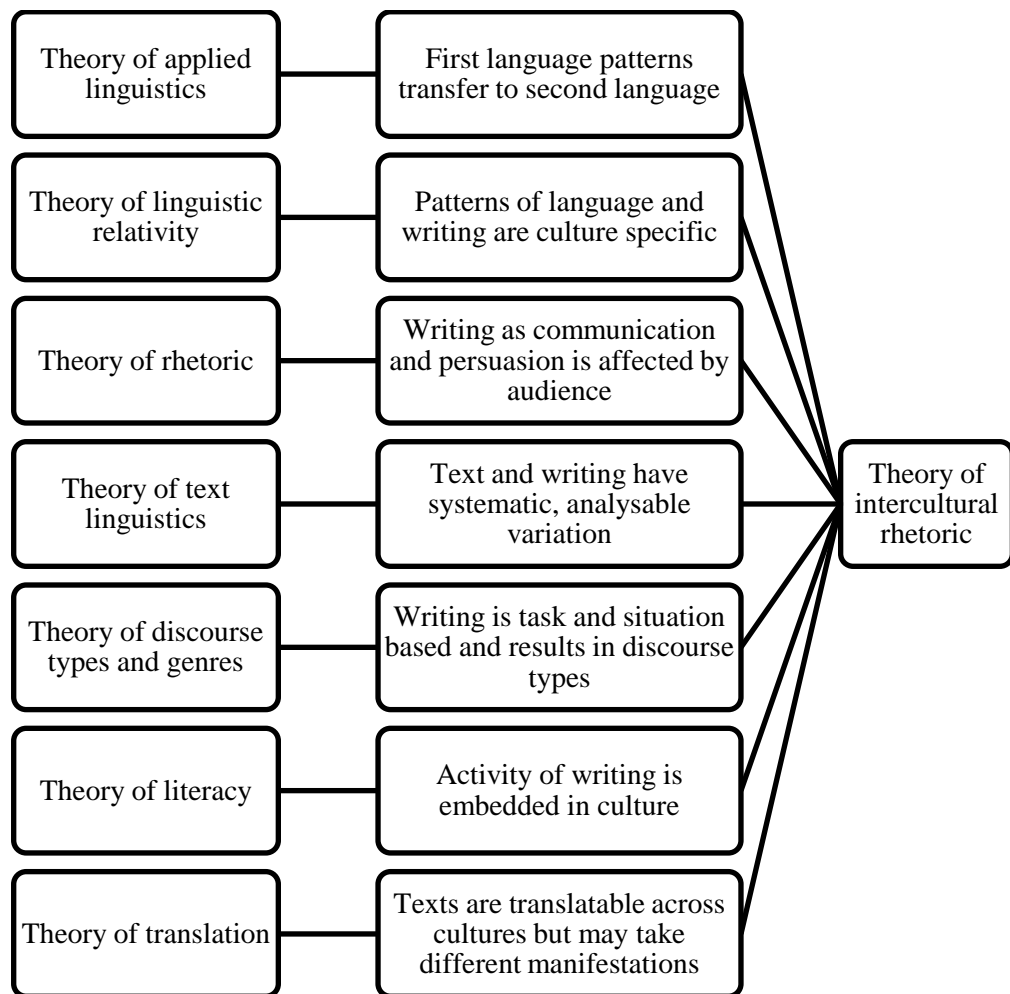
Theory of applied linguistics

First language patterns transfer to second language

Theory of linguistic relativity

Patterns of language and writing are culture specific

Theory of rhetoric

Writing as communication and persuasion is affected by audience

Theory of text linguistics

Text and writing have systematic, analysable variation

Theory of discourse types and genres

Writing is task and situation based and results in discourse types

Theory of literacy

Activity of writing is embedded in culture

Theory of translation

Texts are translatable across cultures but may take different manifestations

Theory of intercultural rhetoric